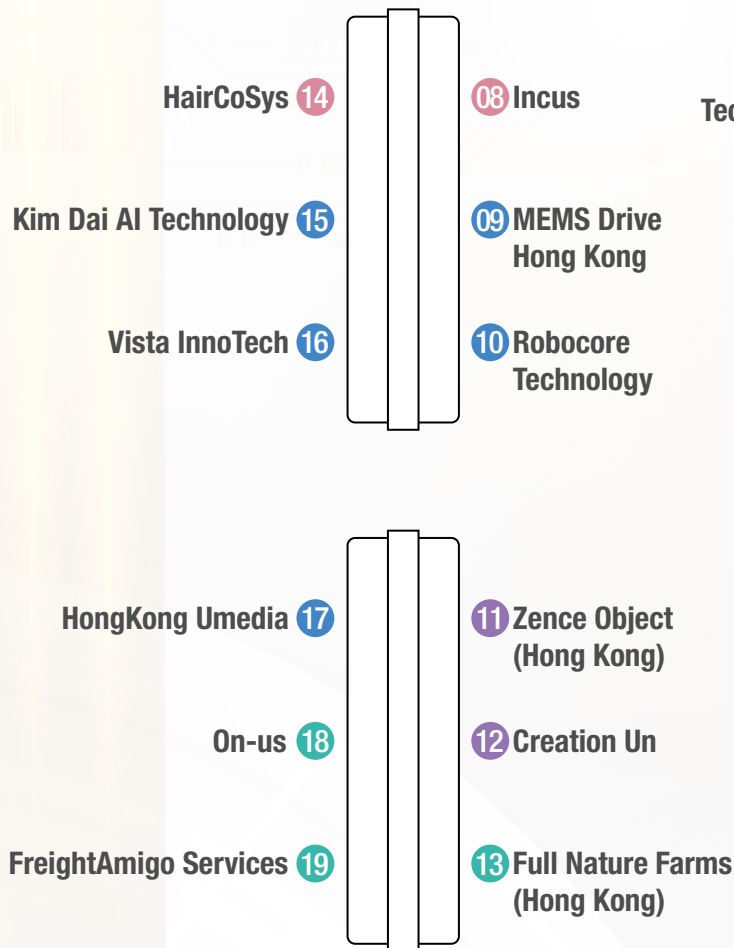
HairCoSys 14

08 Incus

Tec

Kim Dai AI Technology 15

09 MEMS Drive Hong Kong

Vista InnoTech 16

10 Robocore Technology

HongKong Umedia 17

11 Zence Object (Hong Kong)

On-us 18

12 Creation Un

FreightAmigo Services 19

13 Full Nature Farms (Hong Kong)